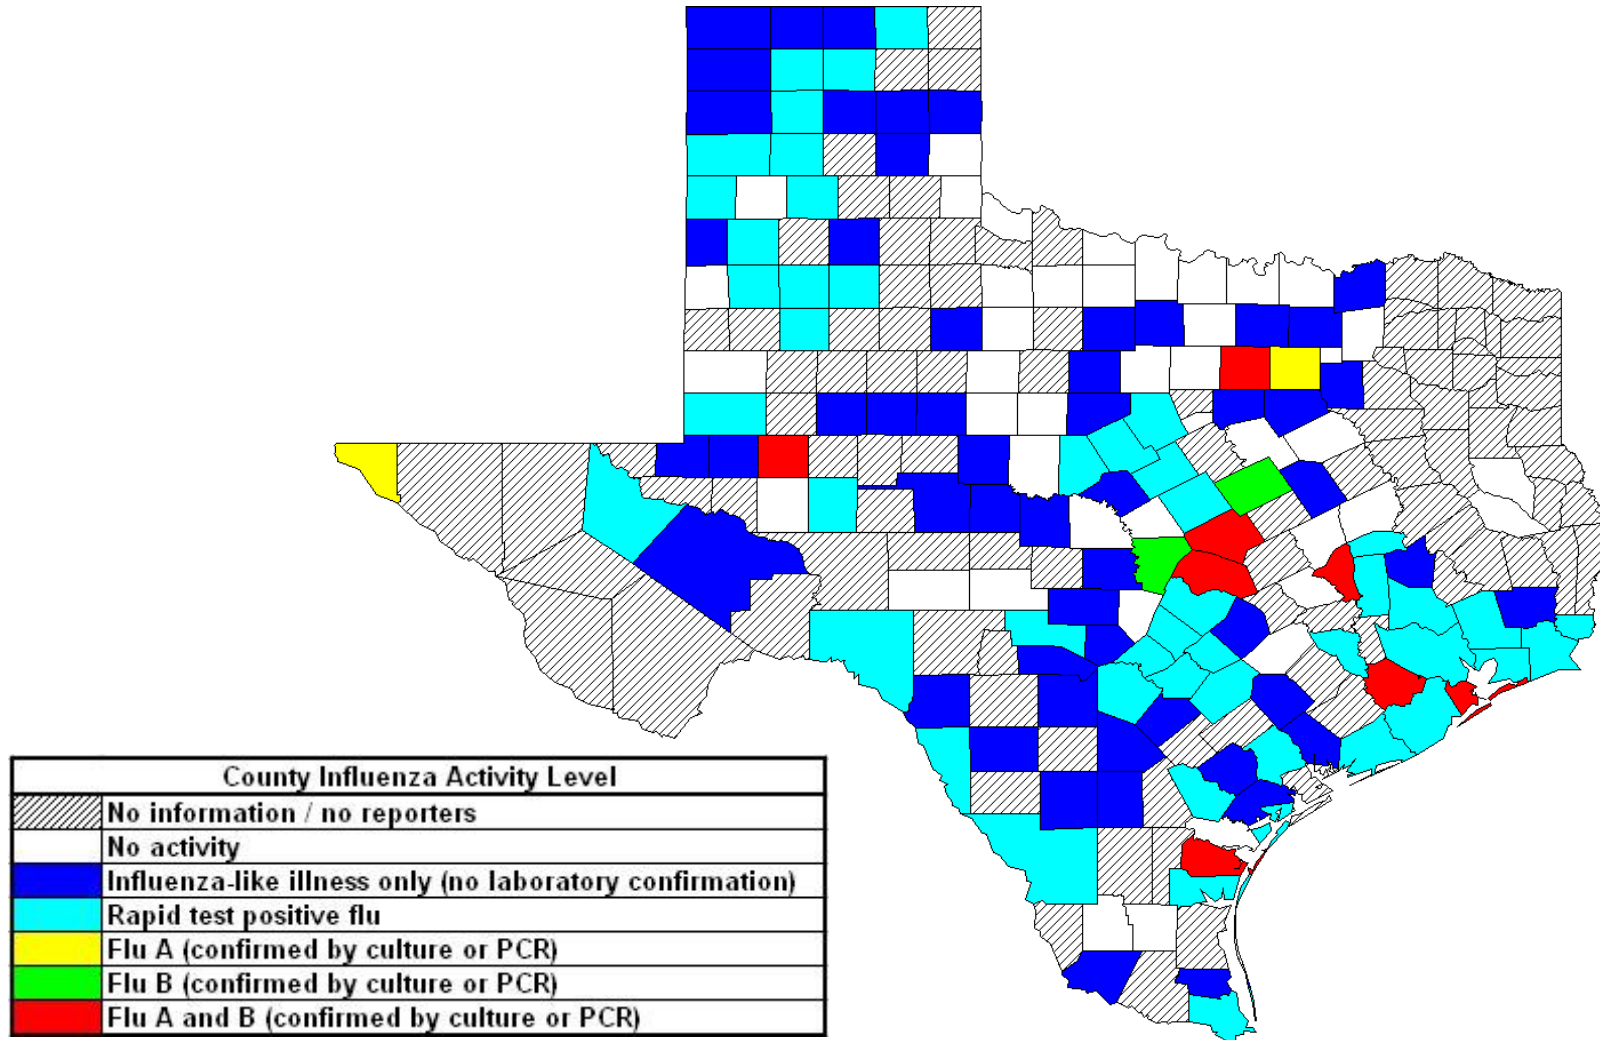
| County Influenza Activity Level |  |
|---|---|
|  | No information / no reporters |
|  | No activity |
|  | Influenza-like illness only (no laboratory confirmation) |
|  | Rapid test positive flu |
|  | Flu A (confirmed by culture or PCR) |
|  | Flu B (confirmed by culture or PCR) |
|  | Flu A and B (confirmed by culture or PCR) |